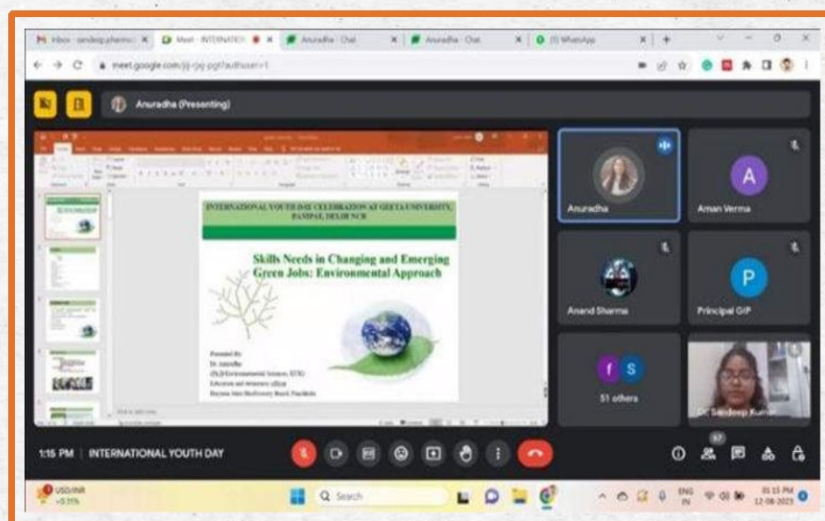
M Inbox - sandeep.pharma | Meet - INTERNATIO | Anuradha - Chat | Anuradha - Chat | (1) WhatsApp

meet.google.com/jij-rjxj-pgt?authuser=1

Anuradha (Presenting)

INTERNATIONAL YOUTH DAY CELEBRATION AT GEETA UNIVERSITY, PANIPAT, DELHI NCR

Skills Needs in Changing and Emerging Green Jobs: Environmental Approach

Presented By
Dr. Anuradha
(Ph.D Environmental Science, KUK)
Education and Awareness officer
Haryana State Biodiversity Board, Panchkula

Anuradha

A
Aman Verma

Anand Sharma

P
Principal GIP

f S
51 others

Dr. Sandeep Kumar

1:15 PM | INTERNATIONAL YOUTH DAY

57

USD/INR +0.31%

Search

ENG IN

01:15 PM
12-08-2023